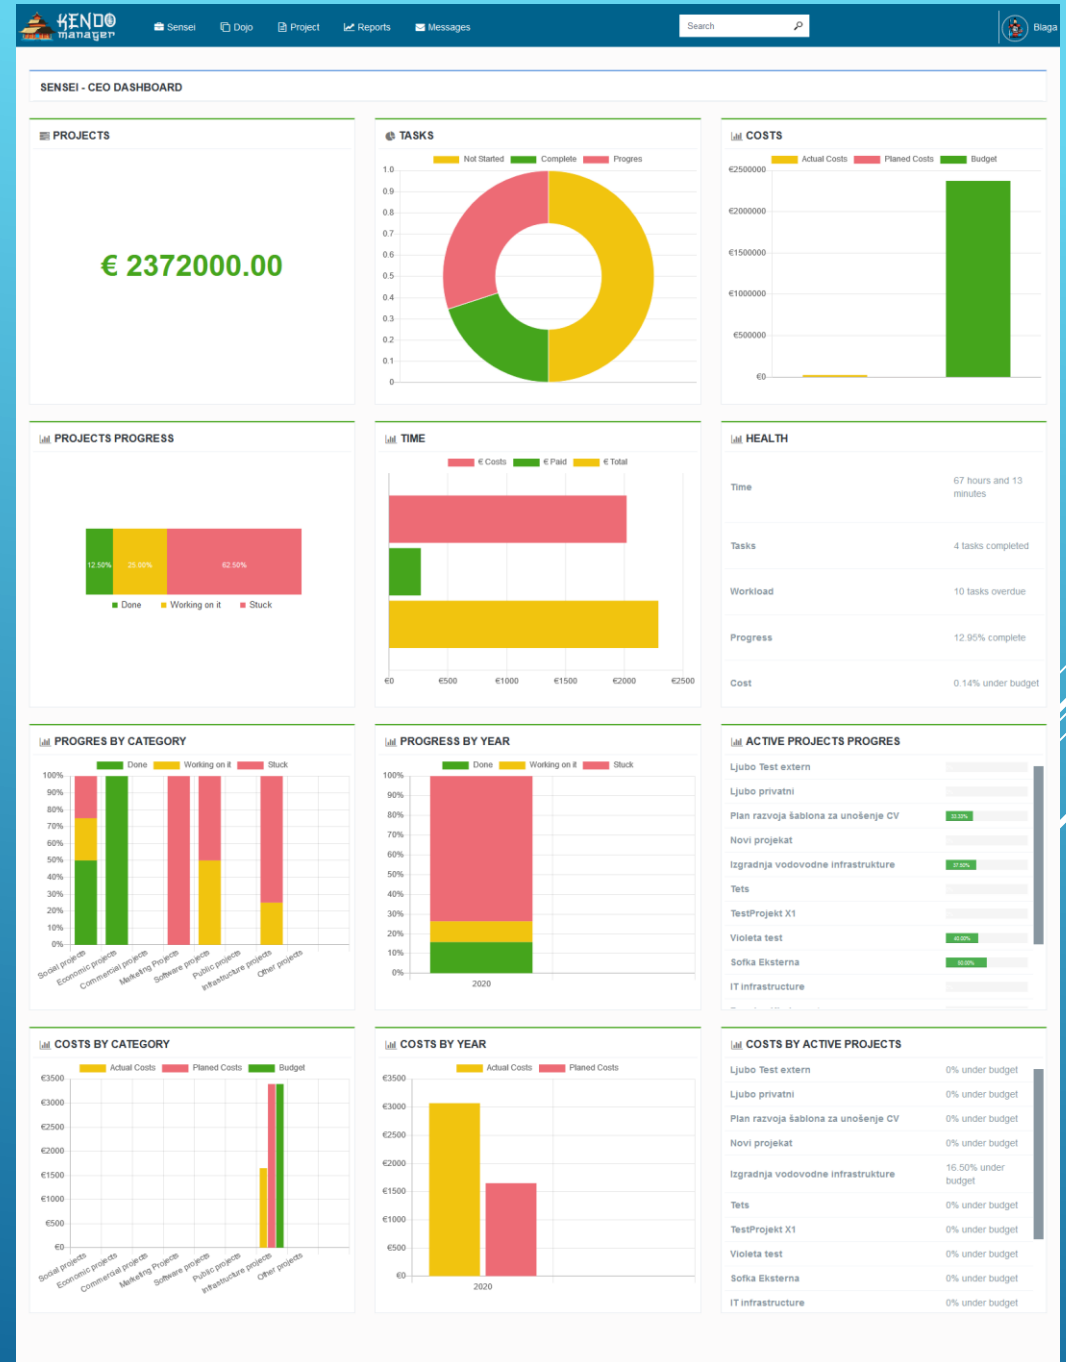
KENDO manager

Sensei Dojo Project Reports Messages

Search

Blaga

SENSEI - CEO DASHBOARD

PROJECTS

€ 2372000.00

TASKS

Not Started Complete Progres

1.0
0.9
0.8
0.7
0.6
0.5
0.4
0.3
0.2
0.1
0

COSTS

Actual Costs Planed Costs Budget

€2500000
€2000000
€1500000
€1000000
€500000
€0

PROJECTS PROGRESS

12.50% 25.00% 62.50%

Done Working on it Stuck

TIME

€ Costs € Paid € Total

€0 €500 €1000 €1500 €2000 €2500

HEALTH

| | |
|---|---|
| Time | 67 hours and 13 minutes |
| Tasks | 4 tasks completed |
| Workload | 10 tasks overdue |
| Progress | 12.95% complete |
| Cost | 0.14% under budget |

PROGRES BY CATEGORY

Done Working on it Stuck

100%
90%
80%
70%
60%
50%
40%
30%
20%
10%
0%

Social projects Economic projects Commercial projects Marketing Projects Software projects Public projects Infrastructure projects Other projects

PROGRESS BY YEAR

Done Working on it Stuck

100%
90%
80%
70%
60%
50%
40%
30%
20%
10%
0%

2020

ACTIVE PROJECTS PROGRES

Ljubo Test extern
Ljubo privatni
Plan razvoja šablona za unošenje CV 33.33%
Novi projekat
Izgradnja vodovodne infrastrukture 37.50%
Tets
TestProjekt X1
Violeta test 40.00%
Sofka Eksterna 50.00%
IT infrastructure
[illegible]

COSTS BY CATEGORY

Actual Costs Planed Costs Budget

€3500
€3000
€2500
€2000
€1500
€1000
€500
€0

Social projects Economic projects Commercial projects Marketing Projects Software projects Public projects Infrastructure projects Other projects

COSTS BY YEAR

Actual Costs Planed Costs

€3500
€3000
€2500
€2000
€1500
€1000
€500
€0

2020

COSTS BY ACTIVE PROJECTS

| | |
|---|---|
| Ljubo Test extern | 0% under budget |
| Ljubo privatni | 0% under budget |
| Plan razvoja šablona za unošenje CV | 0% under budget |
| Novi projekat | 0% under budget |
| Izgradnja vodovodne infrastrukture | 16.50% under budget |
| Tets | 0% under budget |
| TestProjekt X1 | 0% under budget |
| Violeta test | 0% under budget |
| Sofka Eksterna | 0% under budget |
| IT infrastructure | 0% under budget |